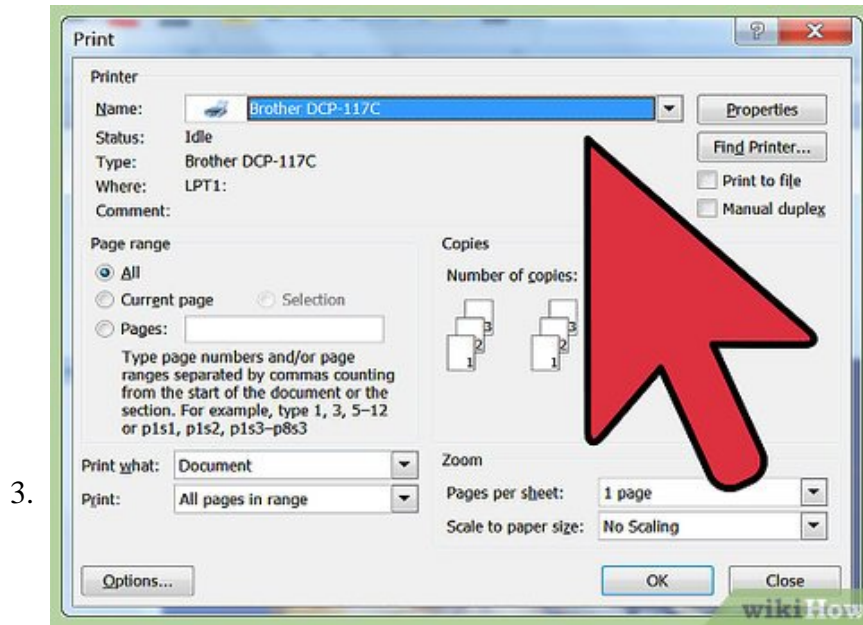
Print

?

x

Printer

Name: Brother DCP-117C

Properties

Status: Idle

Type: Brother DCP-117C

Where: LPT1:

Comment:

Find Printer...

Print to file

Manual duplex

Page range

All

Current page

Selection

Pages:

Type page numbers and/or page ranges separated by commas counting from the start of the document or the section. For example, type 1, 3, 5–12 or p1s1, p1s2, p1s3–p8s3

Copies

Number of copies:

3 2 1

3 2 1

3.

Print what: Document

Print: All pages in range

Zoom

Pages per sheet: 1 page

Scale to paper size: No Scaling

Options...

OK

Close

wikiHow